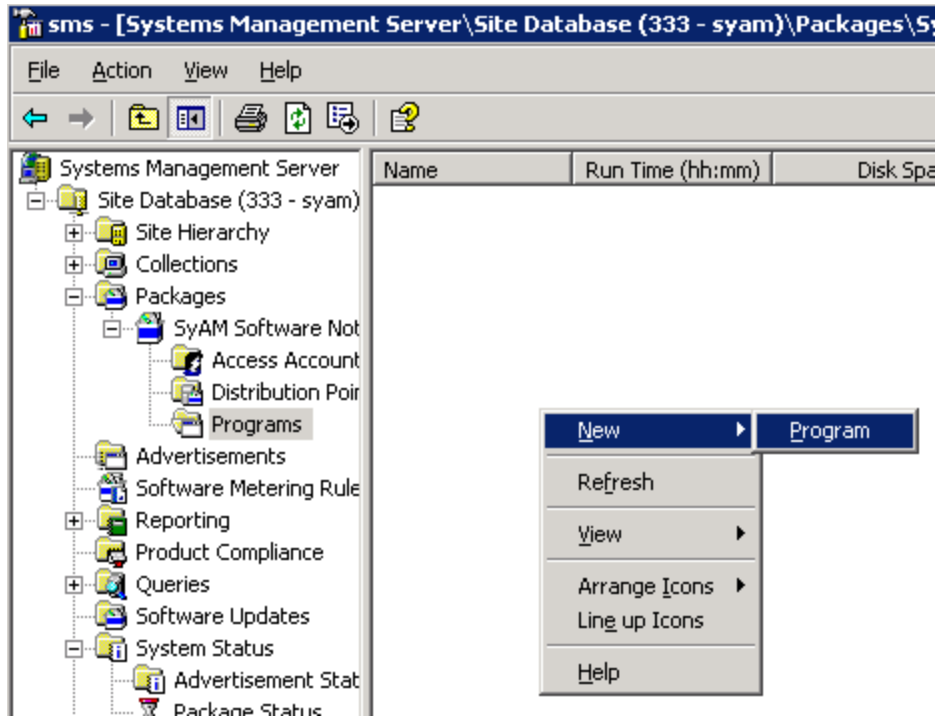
sms - [Systems Management Server\Site Database (333 - syam)\Packages\Sy

File Action View Help

Systems Management Server
Site Database (333 - syam)
Site Hierarchy
Collections
Packages
SyAM Software Not
Access Account
Distribution Poir
Programs
Advertisements
Software Metering Rule
Reporting
Product Compliance
Queries
Software Updates
System Status
Advertisement Stat
Package Status

| Name | Run Time (hh:mm) | Disk Spa |
|---|---|---|

New
Program
Refresh
View
Arrange Icons
Line up Icons
Help